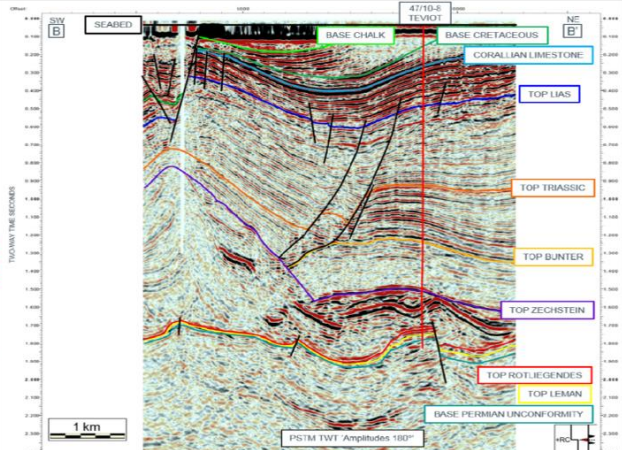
Offset

SW
B

SEABED

47/10-8
TEVIOT

NE
B

BASE CHALK

BASE CRETACEOUS

CORALLIAN LIMESTONE

TOP LIAS

TOP TRIASSIC

TOP BUNTER

TOP ZECHSTEIN

TOP ROTLIEGENDES

TOP LEMAN

BASE PERMIAN UNCONFORMITY

TWO-WAY TIME SECONDS

1 km

PSTM TWT 'Amplitudes 180°'